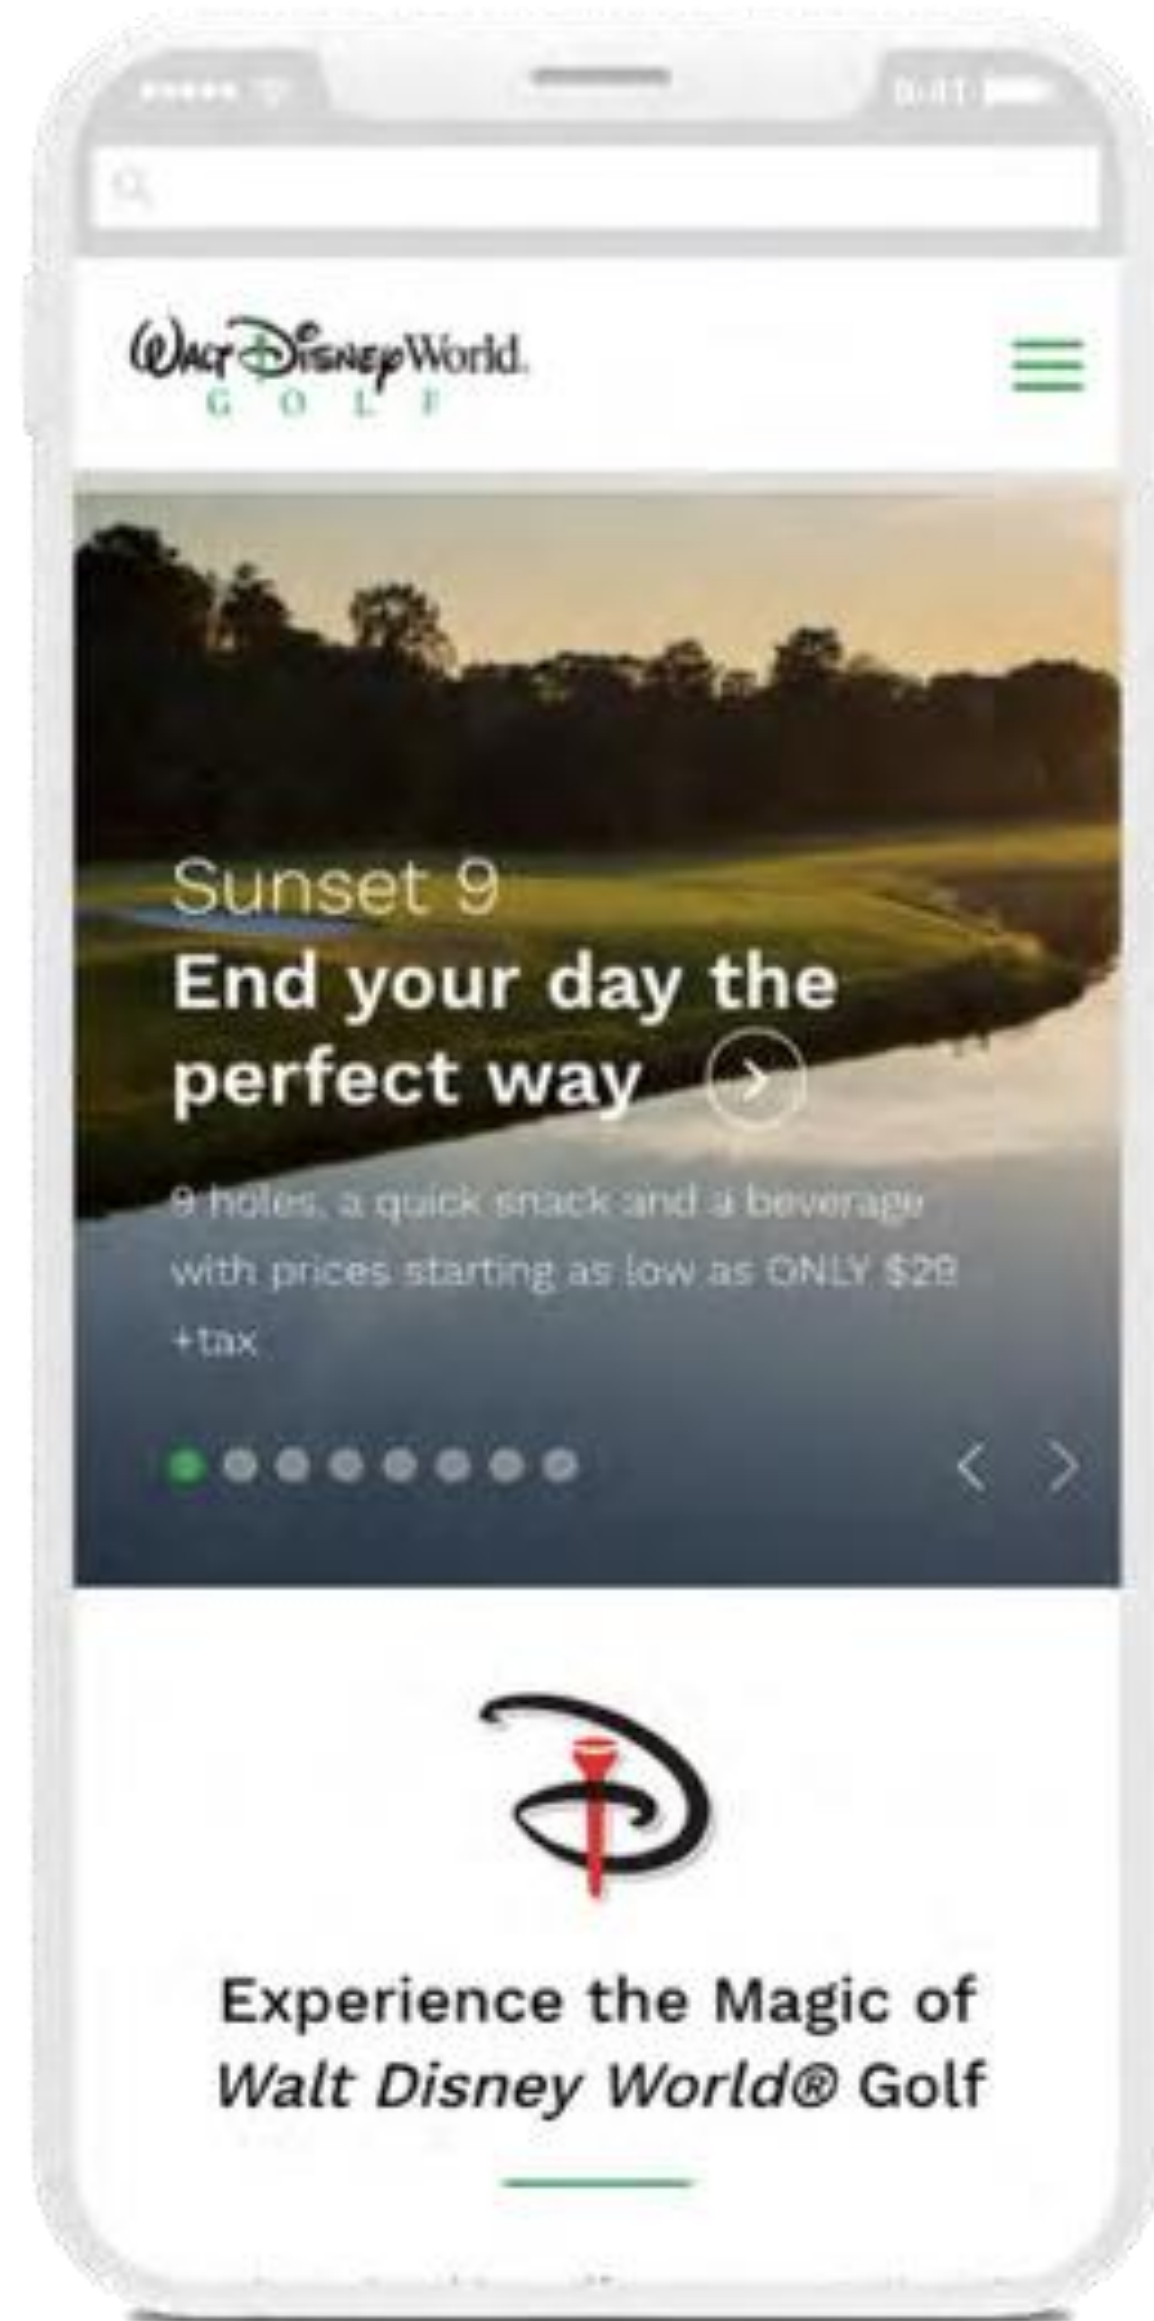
9:41

Walt Disney World
GOLF

Sunset 9
End your day the perfect way

9 holes, a quick snack and a beverage with prices starting as low as ONLY $29 +tax

Experience the Magic of *Walt Disney World®* Golf